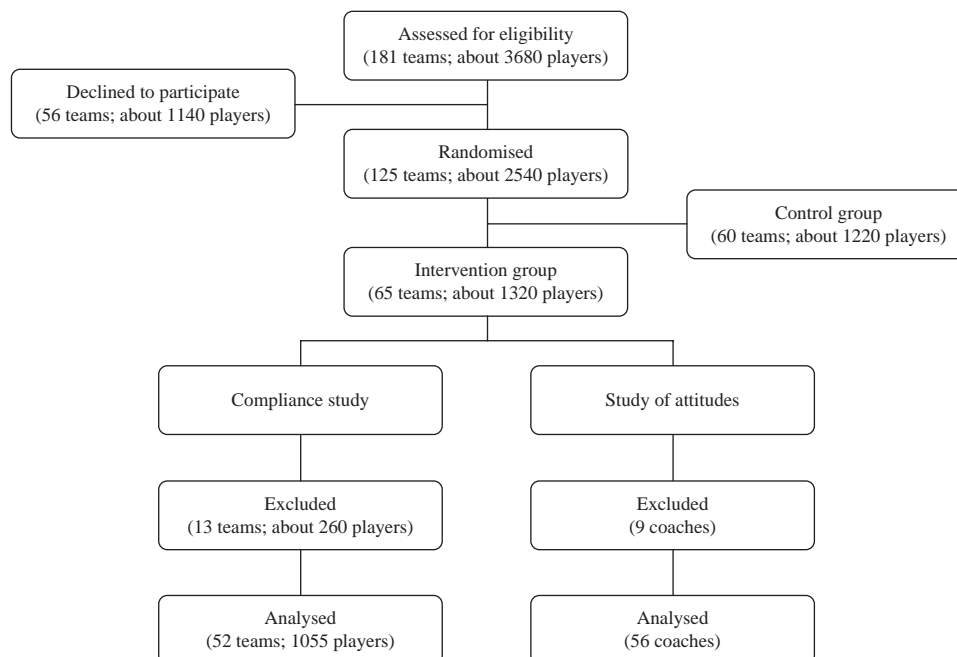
Assessed for eligibility
(181 teams; about 3680 players)

Declined to participate
(56 teams; about 1140 players)

Randomised
(125 teams; about 2540 players)

Control group
(60 teams; about 1220 players)

Intervention group
(65 teams; about 1320 players)

Compliance study

Study of attitudes

Excluded
(13 teams; about 260 players)

Excluded
(9 coaches)

Analysed
(52 teams; 1055 players)

Analysed
(56 coaches)